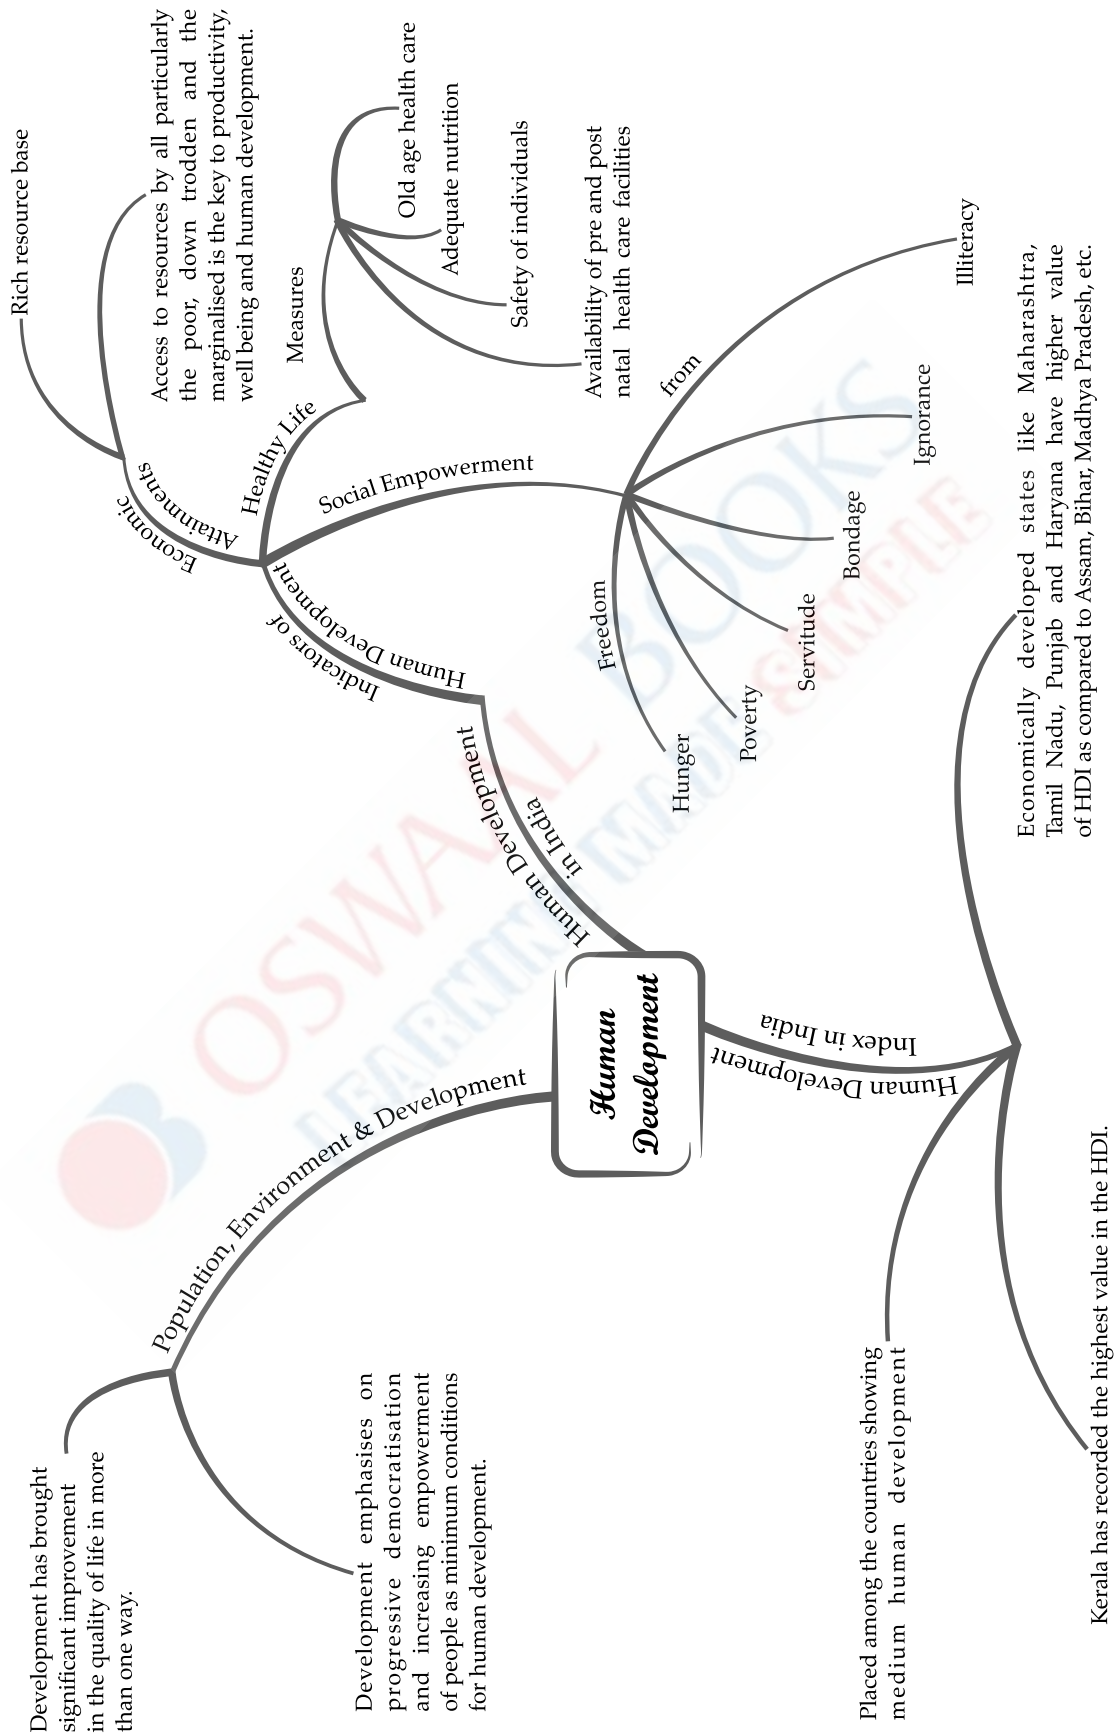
Human Development

Human Development in India

Indicators of Human Development

Economic Attainments

Rich resource base

Access to resources by all particularly the poor, down trodden and the marginalised is the key to productivity, well being and human development.

Healthy Life

Measures

Old age health care

Adequate nutrition

Safety of individuals

Availability of pre and post natal health care facilities

Social Empowerment

from

Freedom

Hunger

Poverty

Servitude

Bondage

Ignorance

Illiteracy

Human Development Index in India

Economically developed states like Maharashtra, Tamil Nadu, Punjab and Haryana have higher value of HDI as compared to Assam, Bihar, Madhya Pradesh, etc.

Placed among the countries showing medium human development

Kerala has recorded the highest value in the HDI.

Population, Environment & Development

Development has brought significant improvement in the quality of life in more than one way.

Development emphasises on progressive democratisation and increasing empowerment of people as minimum conditions for human development.

OSWAAL BOOKS LEARNING MADE SIMPLE